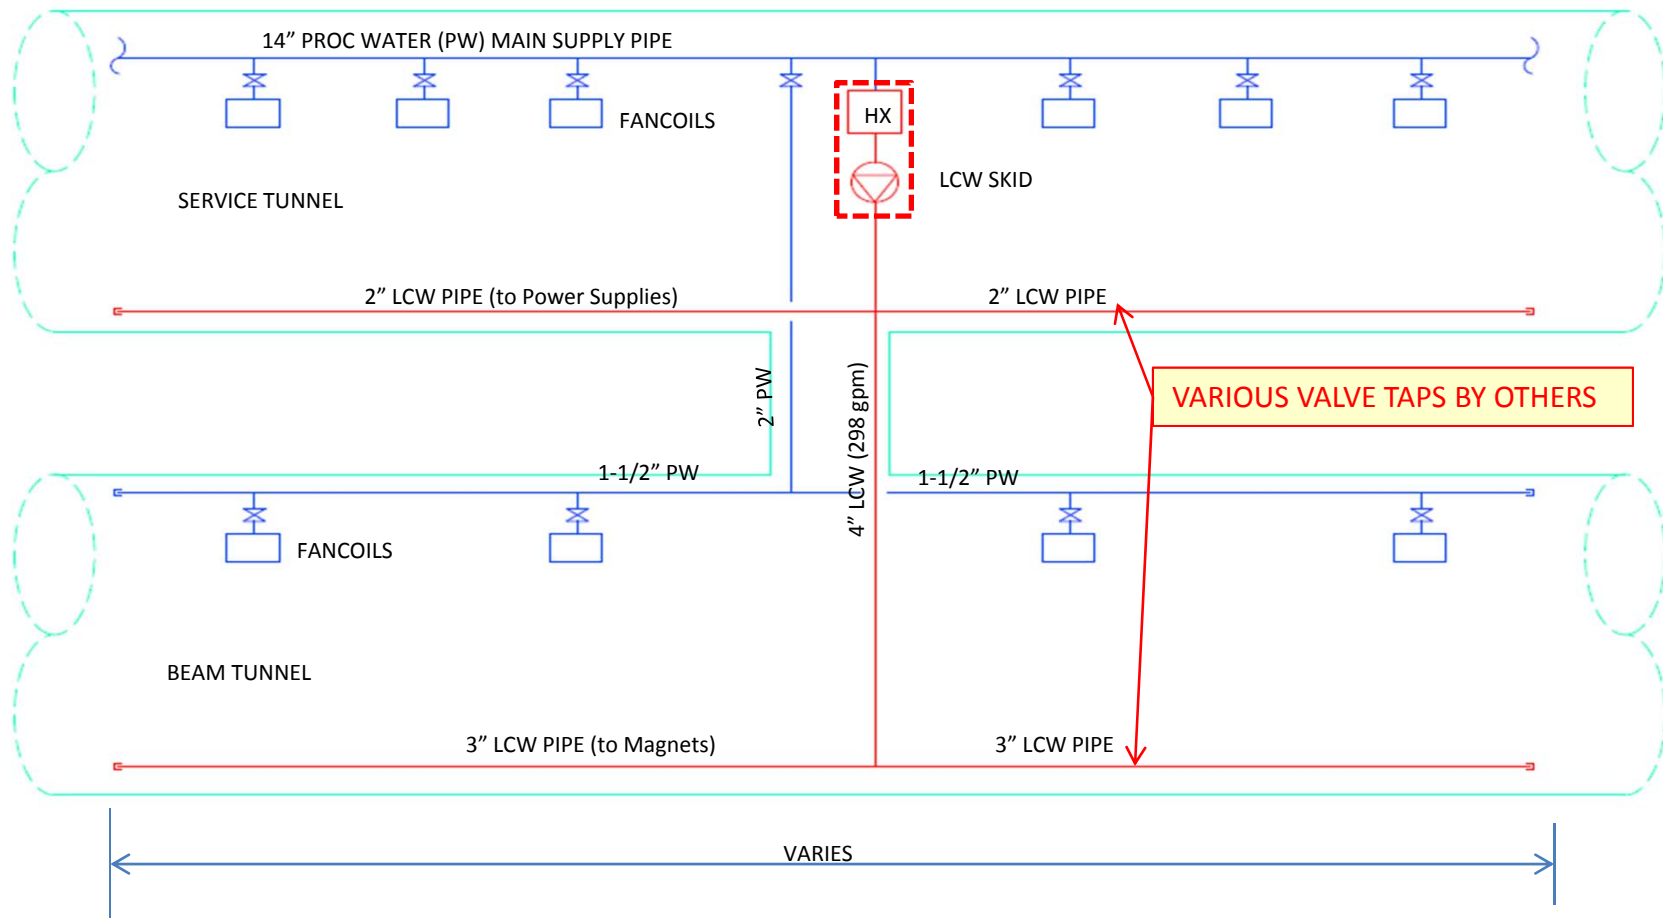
14” PROC WATER (PW) MAIN SUPPLY PIPE

FANCOILS

HX

LCW SKID

SERVICE TUNNEL

2” LCW PIPE (to Power Supplies)

2” LCW PIPE

2” PW

4” LCW (298 gpm)

VARIOUS VALVE TAPS BY OTHERS

1-1/2” PW

1-1/2” PW

FANCOILS

BEAM TUNNEL

3” LCW PIPE (to Magnets)

3” LCW PIPE

VARIES